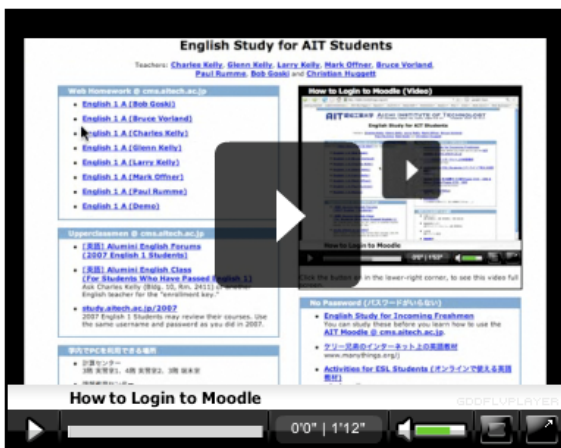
English Study for AIT Students

Teachers: Charles Kelly, Glenn Kelly, Larry Kelly, Mark Offner, Bruce Vorland, Paul Rumme, Bob Goski and Christian Huggett

Web Homework @ cms.aitech.ac.jp

- English 1 A (Bob Goski)
- English 1 A (Bruce Vorland)
- English 1 A (Charles Kelly)
- English 1 A (Glenn Kelly)
- English 1 A (Larry Kelly)
- English 1 A (Mark Offner)
- English 1 A (Paul Rumme)
- English 1 A (Demo)

Upperclassmen @ cms.aitech.ac.jp

- [英語] Alumini English Forums (2007 English 1 Students)
- [英語] Alumini English Class (For Students Who Have Passed English 1)
Ask Charles Kelly (Bldg. 10, Rm. 2411) or another English teacher for the "enrollment key."
- study.aitech.ac.jp/2007
2007 English 1 Students may review their courses. Use the same username and password as you did in 2007.

学内でPCを利用できる場所

- 計算センター
- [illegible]

How to Login to Moodle (Video)

AIT 愛知工業大学 AICHI INSTITUTE OF TECHNOLOGY

English Study for AIT Students

How to Login to Moodle

Click the button in the lower-right corner, to see this video full screen.

No Password (パスワードがいらない)

- English Study for Incoming Freshmen
You can study these before you learn how to use the AIT Moodle @ cms.aitech.ac.jp.
- ケリー兄弟のインターネット上の英語教材
www.manythings.org/
- Activities for ESL Students (オンラインで使える英語教材)

How to Login to Moodle

GODFLVPLAYER

0'0" | 1'12"